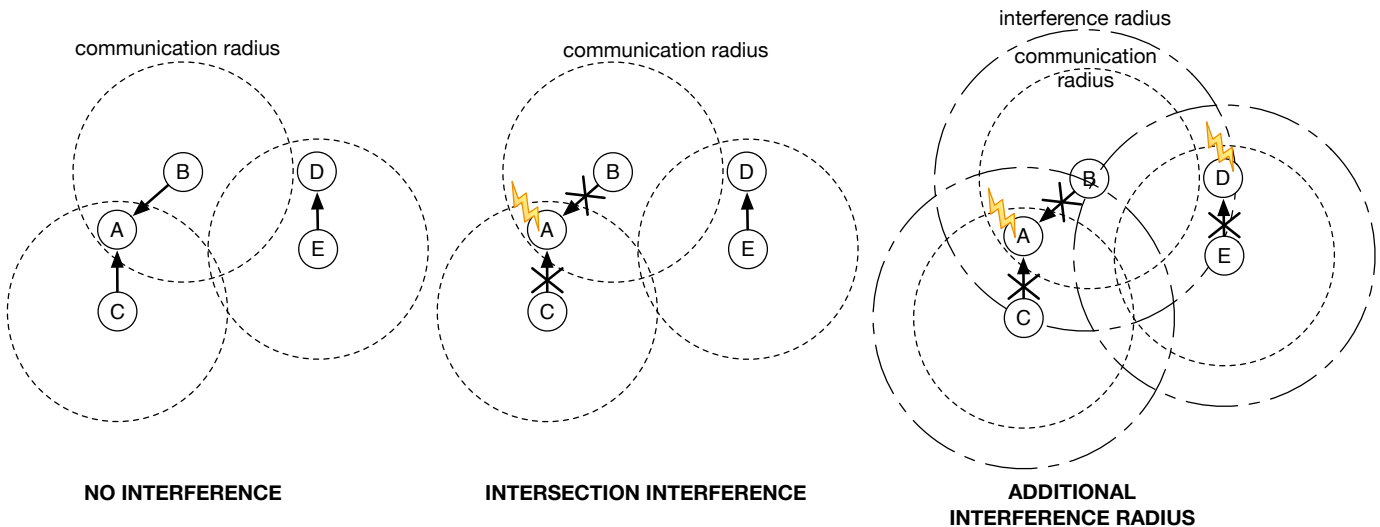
communication radius

B

A

C

D

E

NO INTERFERENCE

communication radius

B

A

C

D

E

INTERSECTION INTERFERENCE

interference radius

communication radius

B

A

C

D

E

ADDITIONAL INTERFERENCE RADIUS